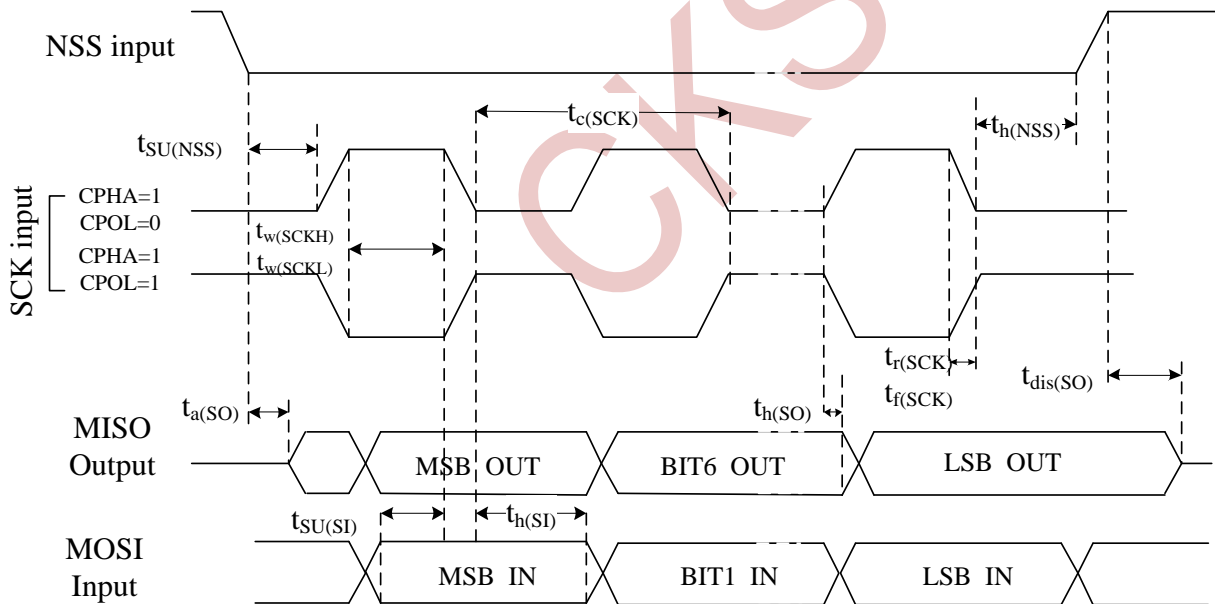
NSS input

$t_{c(SCK)}$

$t_{SU(NSS)}$

$t_{h(NSS)}$

SCK input

CPHA=1
CPOL=0

$t_{w(SCKH)}$

CPHA=1

$t_{w(SCKL)}$

CPOL=1

$t_{r(SCK)}$

$t_{a(SO)}$

$t_{f(SCK)}$

$t_{dis(SO)}$

$t_{h(SO)}$

MISO
Output

MSB OUT

BIT6 OUT

LSB OUT

$t_{SU(SI)}$

$t_{h(SI)}$

MOSI
Input

MSB IN

BIT1 IN

LSB IN